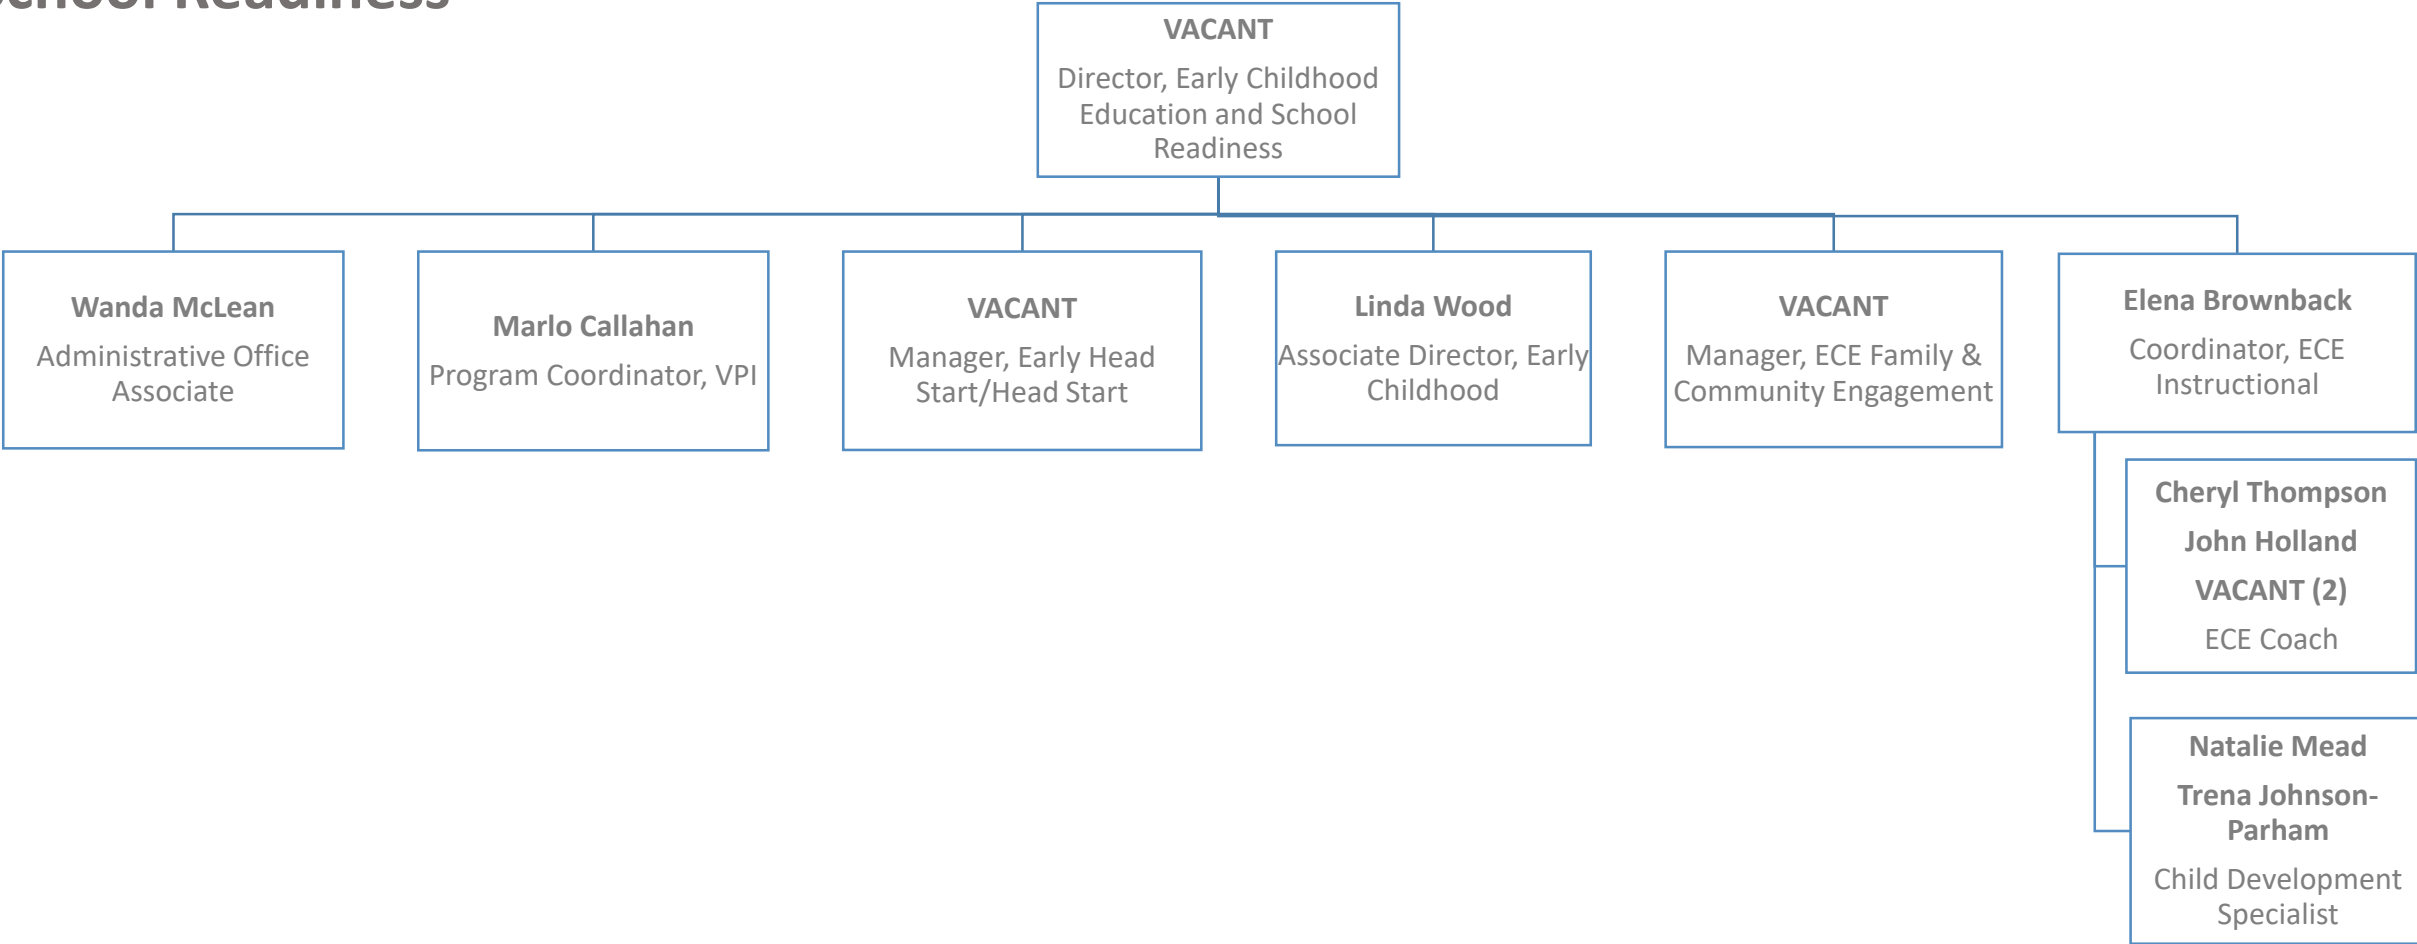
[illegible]chool Readiness

VACANT
Director, Early Childhood Education and School Readiness

Wanda McLean
Administrative Office Associate

Marlo Callahan
Program Coordinator, VPI

VACANT
Manager, Early Head Start/Head Start

Linda Wood
Associate Director, Early Childhood

VACANT
Manager, ECE Family & Community Engagement

Elena Brownback
Coordinator, ECE Instructional

Cheryl Thompson
John Holland
VACANT (2)
ECE Coach

Natalie Mead
Trena Johnson-Parham
Child Development Specialist